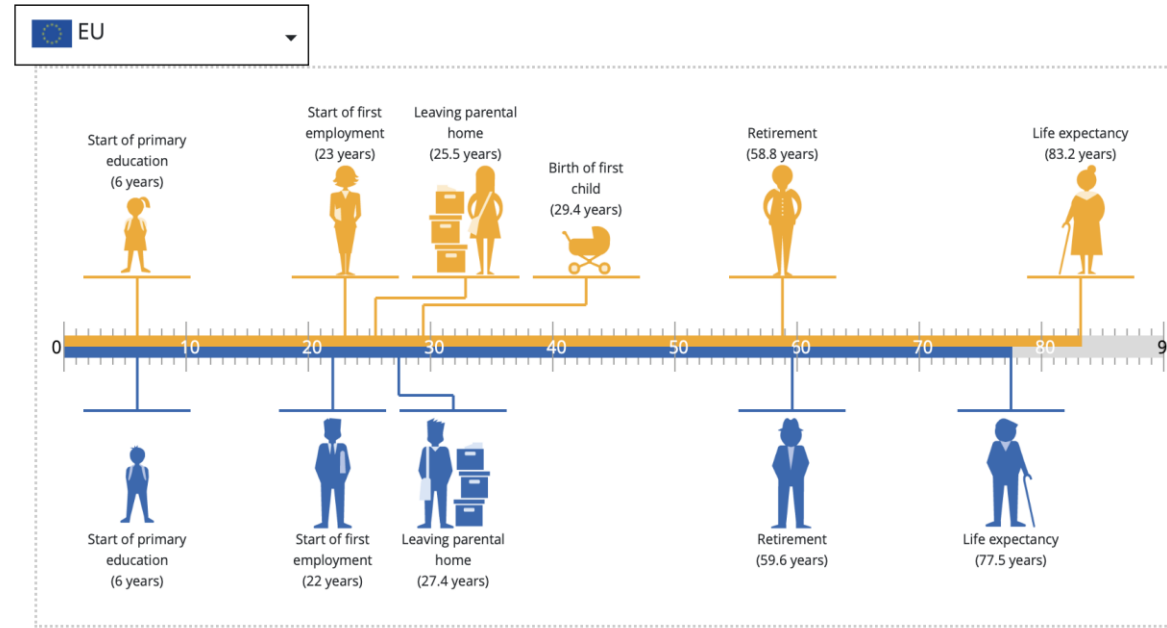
EU

Start of primary education (6 years)

Start of first employment (23 years)

Leaving parental home (25.5 years)

Birth of first child (29.4 years)

Retirement (58.8 years)

Life expectancy (83.2 years)

0 10 20 30 40 50 60 70 80 9

Start of primary education (6 years)

Start of first employment (22 years)

Leaving parental home (27.4 years)

Retirement (59.6 years)

Life expectancy (77.5 years)